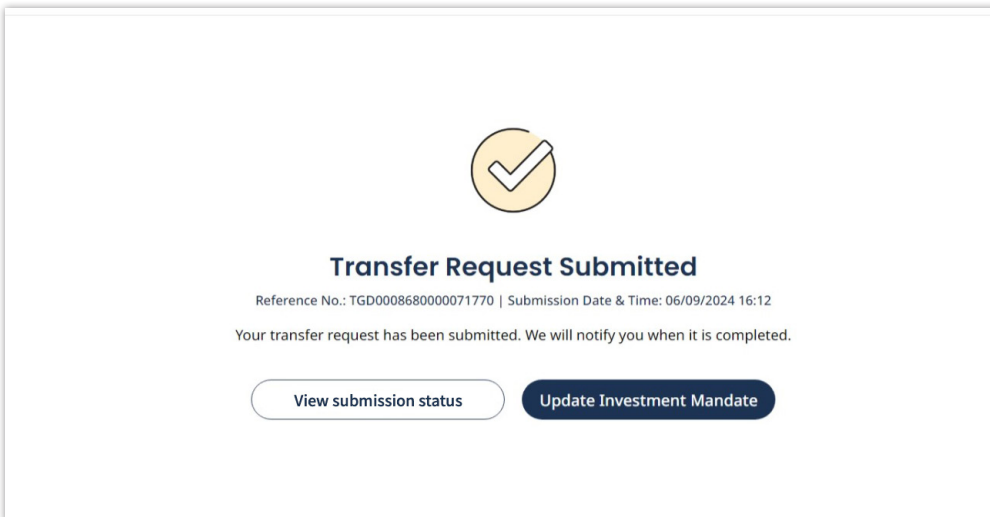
Transfer Request Submitted

Reference No.: TGD0008680000071770 | Submission Date & Time: 06/09/2024 16:12

Your transfer request has been submitted. We will notify you when it is completed.

View submission status

Update Investment Mandate